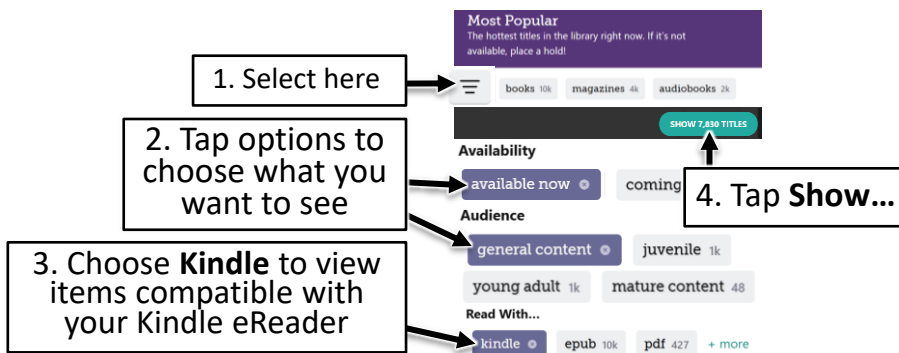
Most Popular
The hottest titles in the library right now. If it's not available, place a hold!

1. Select here

books 10k magazines 4k audiobooks 2k

2. Tap options to choose what you want to see

SHOW 7,830 TITLES

Availability

available now

coming

4. Tap **Show…**

Audience

general content

juvenile 1k

young adult 1k

mature content 48

3. Choose **Kindle** to view items compatible with your Kindle eReader

Read With...

kindle

epub 10k

pdf 427

+ more